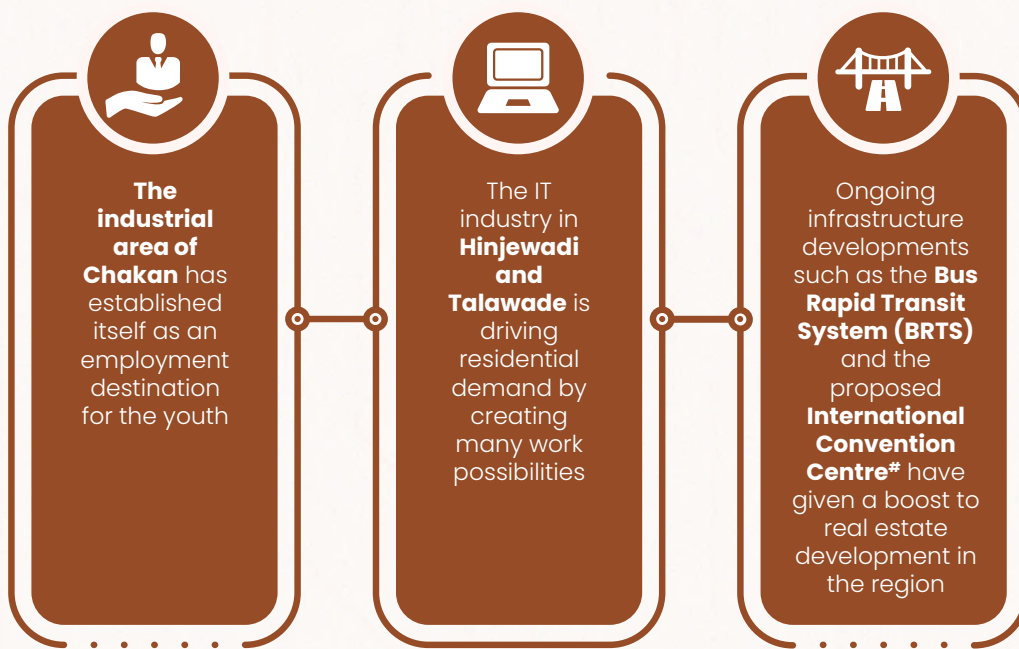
The industrial area of Chakan has established itself as an employment destination for the youth

The IT industry in Hinjewadi and Talawade is driving residential demand by creating many work possibilities

Ongoing infrastructure developments such as the Bus Rapid Transit System (BRTS) and the proposed International Convention Centre# have given a boost to real estate development in the region